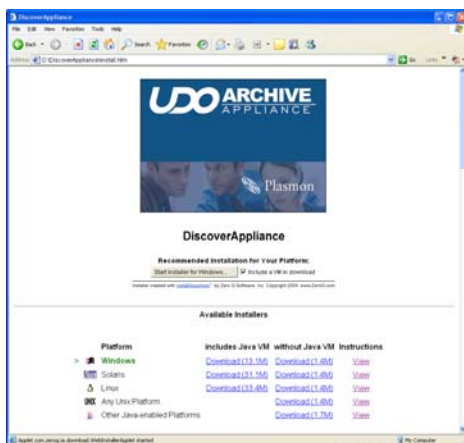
DiscoverAppliance

File Edit View Favorites Tools Help

Back Search Favorites

Address D:\DiscoverApplianceInstall.htm

Go Links

UDO ARCHIVE APPLIANCE

Plasmon

DiscoverAppliance

Recommended Installation for Your Platform:

Start Installer for Windows...

Include a VM in download

Installer created with InstallAnywhere by Zero G Software, Inc. Copyright 2004 www.ZeroG.com

Available Installers

| Platform | includes Java VM | without Java VM | Instructions |
|---|---|---|---|
| Windows | Download (13.1M) | Download (1.4M) | View |
| Solaris | Download (31.1M) | Download (1.4M) | View |
| Linux | Download (33.4M) | Download (1.4M) | View |
| Any Unix Platform | | Download (1.4M) | View |
| Other Java-enabled Platforms | | Download (1.7M) | View |

Applet com.zerog.ia.download.WebInstallerApplet started

My Computer